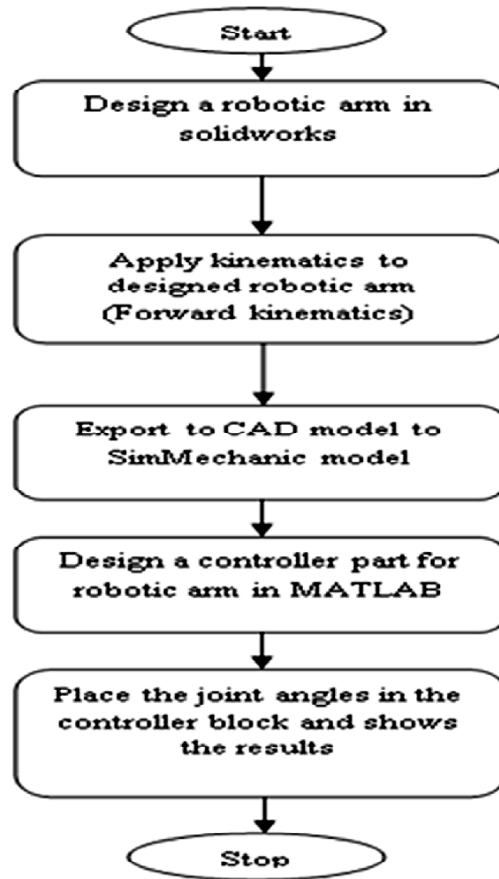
Start

Design a robotic arm in solidworks

Apply kinematics to designed robotic arm (Forward kinematics)

Export to CAD model to SimMechanic model

Design a controller part for robotic arm in MATLAB

Place the joint angles in the controller block and shows the results

Stop